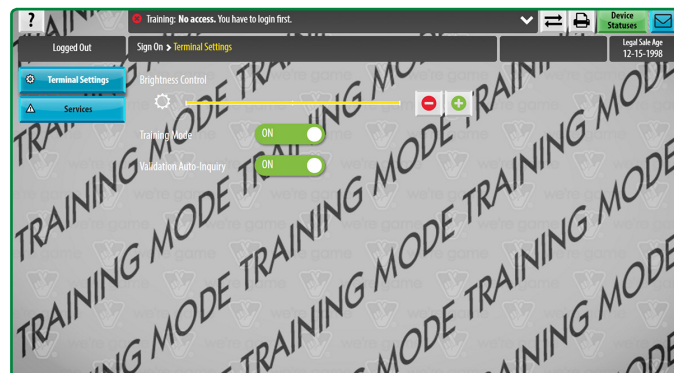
?

Training: No access. You have to login first.

Device Statuses

Logged Out

Sign On > Terminal Settings

Legal Sale Age
12-15-1998

Terminal Settings

Services

Brightness Control

Training Mode

ON

Validation Auto-Inquiry

ON

TRAINING MODE TRAINING MODE
TRAINING MODE TRAINING MODE
TRAINING MODE TRAINING MODE
TRAINING MODE TRAINING MODE
TRAINING MODE TRAINING MODE

we're game we're game we're game we're game we're game we're game